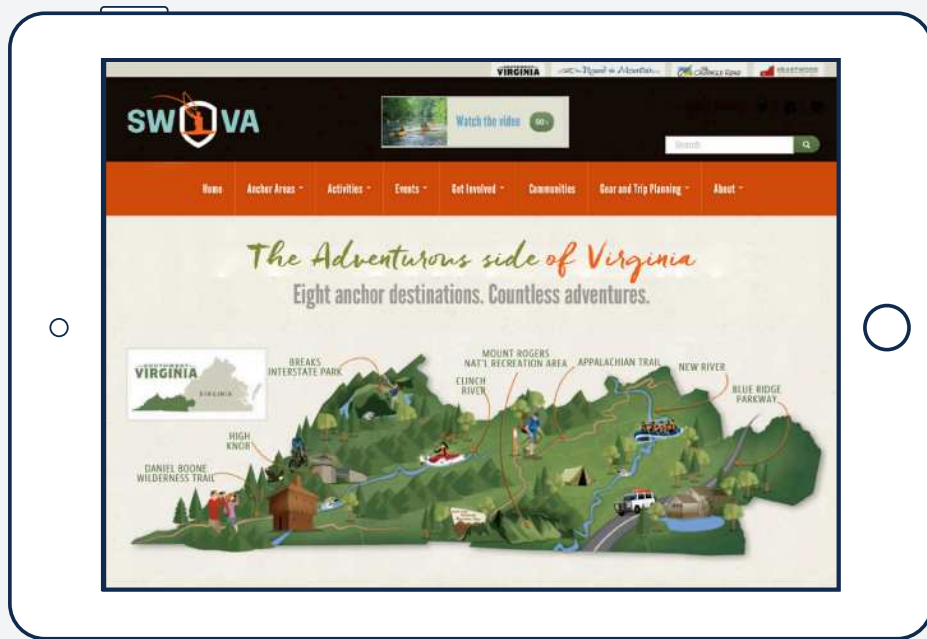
VIRGINIA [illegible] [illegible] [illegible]

SW VA

Watch the video

Search

Home Anchor Areas Activities Events Get Involved Communities Gear and Trip Planning About

The Adventurous side of Virginia

Eight anchor destinations. Countless adventures.

VIRGINIA

VIRGINIA

BREAKS INTERSTATE PARK

MOUNT ROGERS NAT'L RECREATION AREA

APPALACHIAN TRAIL

NEW RIVER

CLINCH RIVER

BLUE RIDGE PARKWAY

HIGH KNOB

DANIEL BOONE WILDERNESS TRAIL